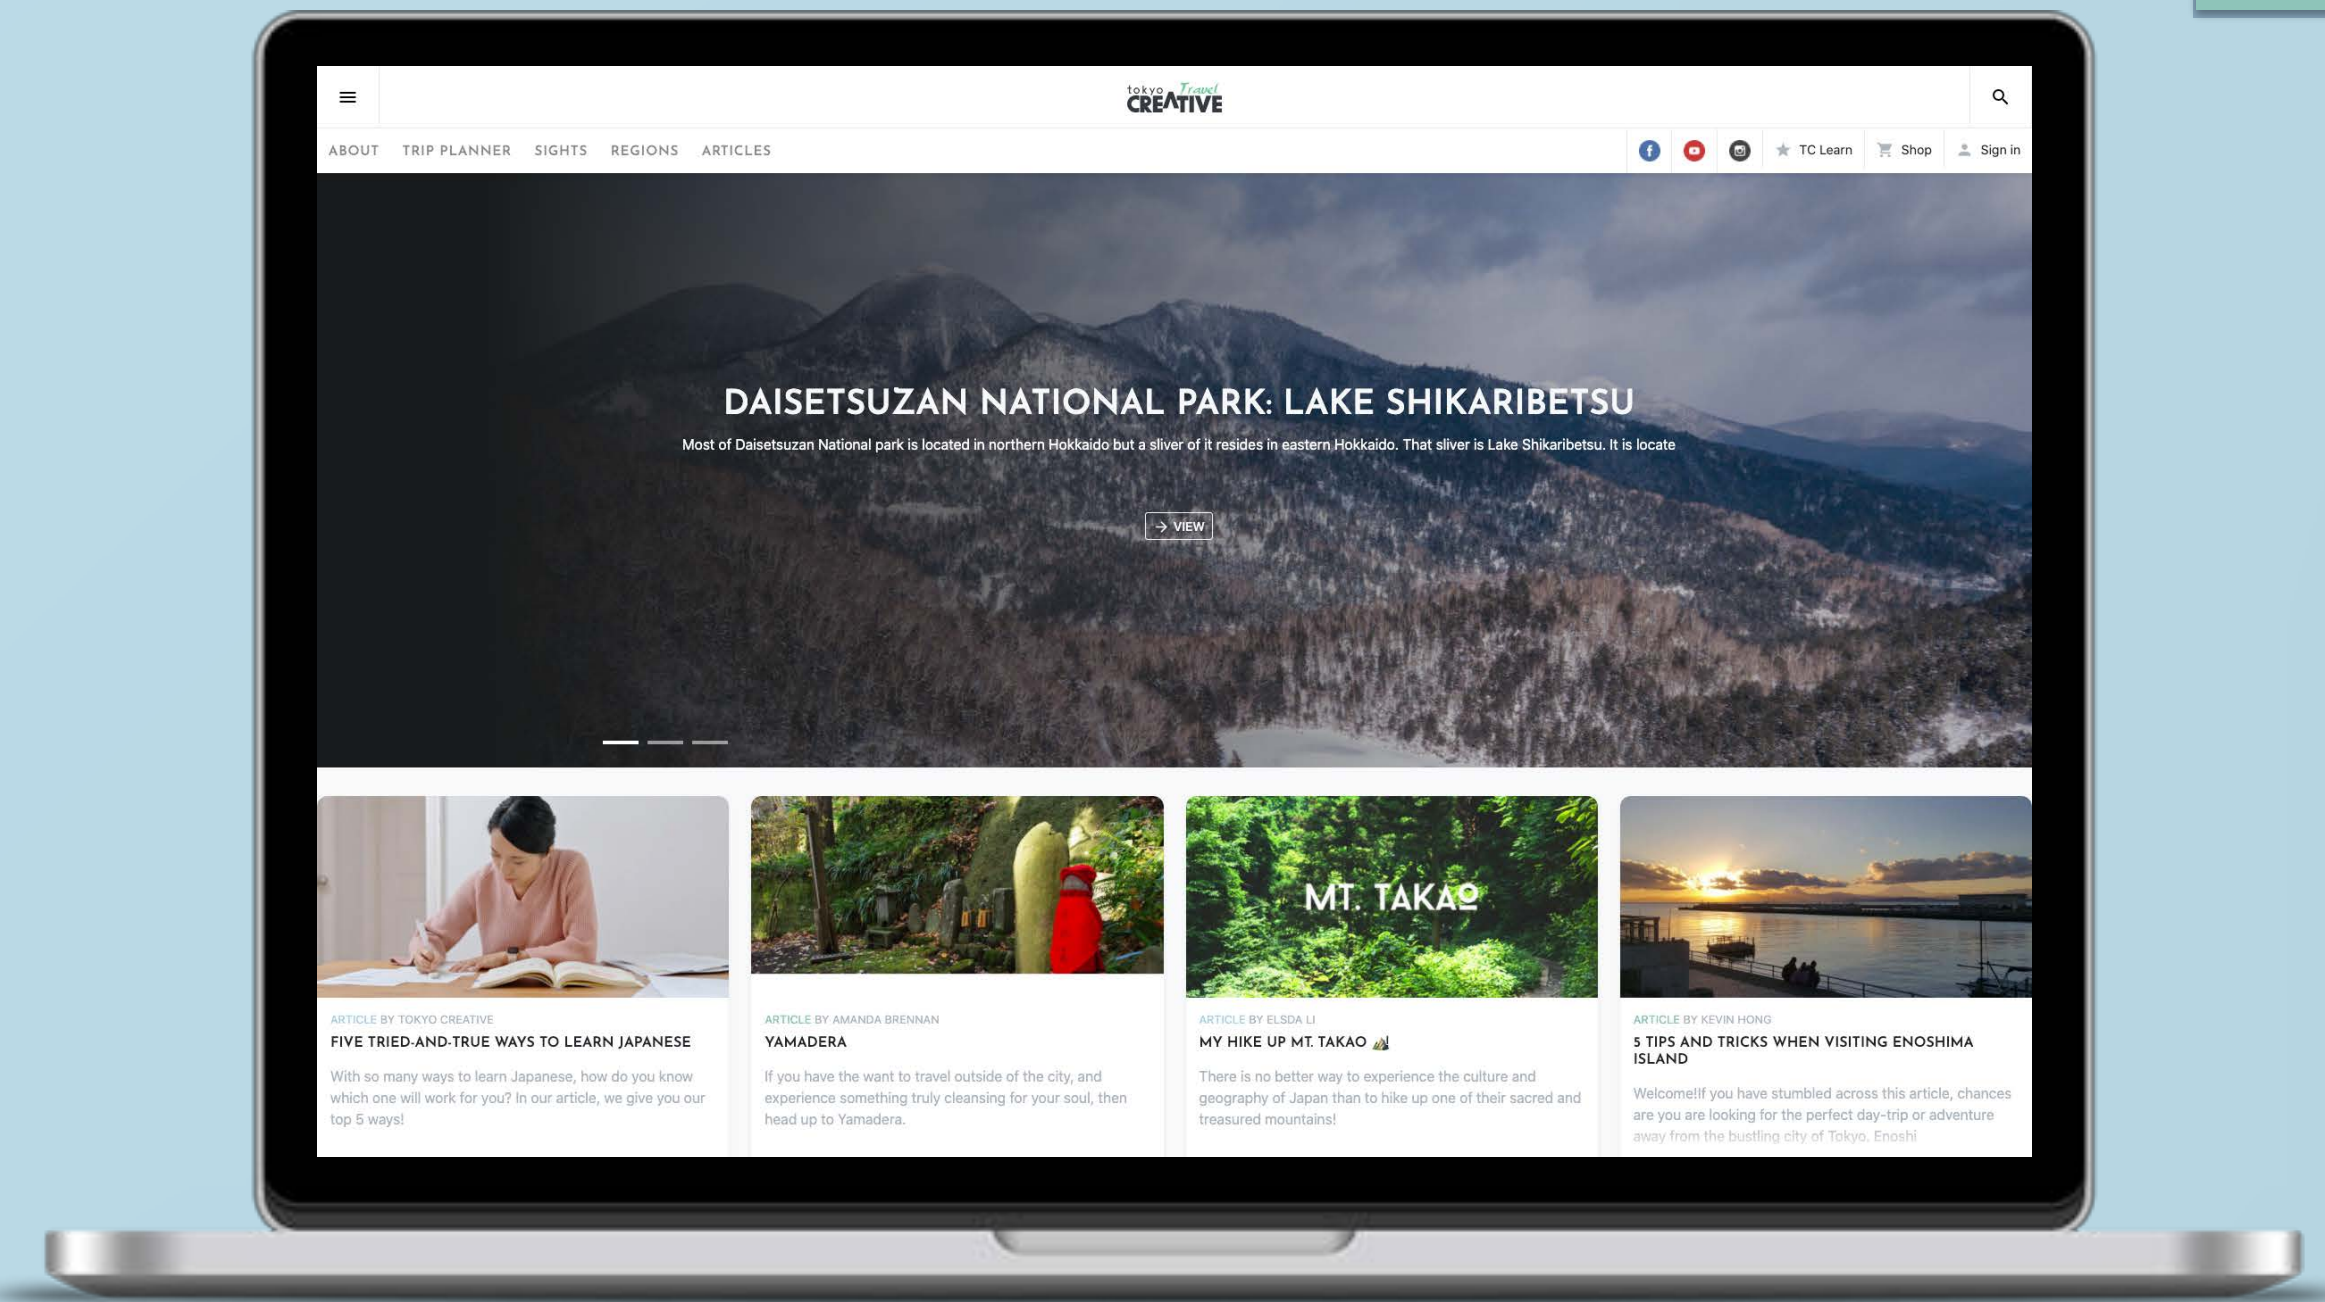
tokyo Travel CREATIVE

ABOUT TRIP PLANNER SIGHTS REGIONS ARTICLES

TC Learn Shop Sign in

DAISETSUZAN NATIONAL PARK: LAKE SHIKARIBETSU

Most of Daisetsuzan National park is located in northern Hokkaido but a sliver of it resides in eastern Hokkaido. That sliver is Lake Shikaribetsu. It is locate

VIEW

ARTICLE BY TOKYO CREATIVE
FIVE TRIED-AND-TRUE WAYS TO LEARN JAPANESE
With so many ways to learn Japanese, how do you know which one will work for you? In our article, we give you our top 5 ways!

ARTICLE BY AMANDA BRENNAN
YAMADERA
If you have the want to travel outside of the city, and experience something truly cleansing for your soul, then head up to Yamadera.

MT. TAKAO

ARTICLE BY ELSDA LI
MY HIKE UP MT. TAKAO
There is no better way to experience the culture and geography of Japan than to hike up one of their sacred and treasured mountains!

ARTICLE BY KEVIN HONG
5 TIPS AND TRICKS WHEN VISITING ENOSHIMA ISLAND
Welcome!If you have stumbled across this article, chances are you are looking for the perfect day-trip or adventure away from the bustling city of Tokyo. Enoshi